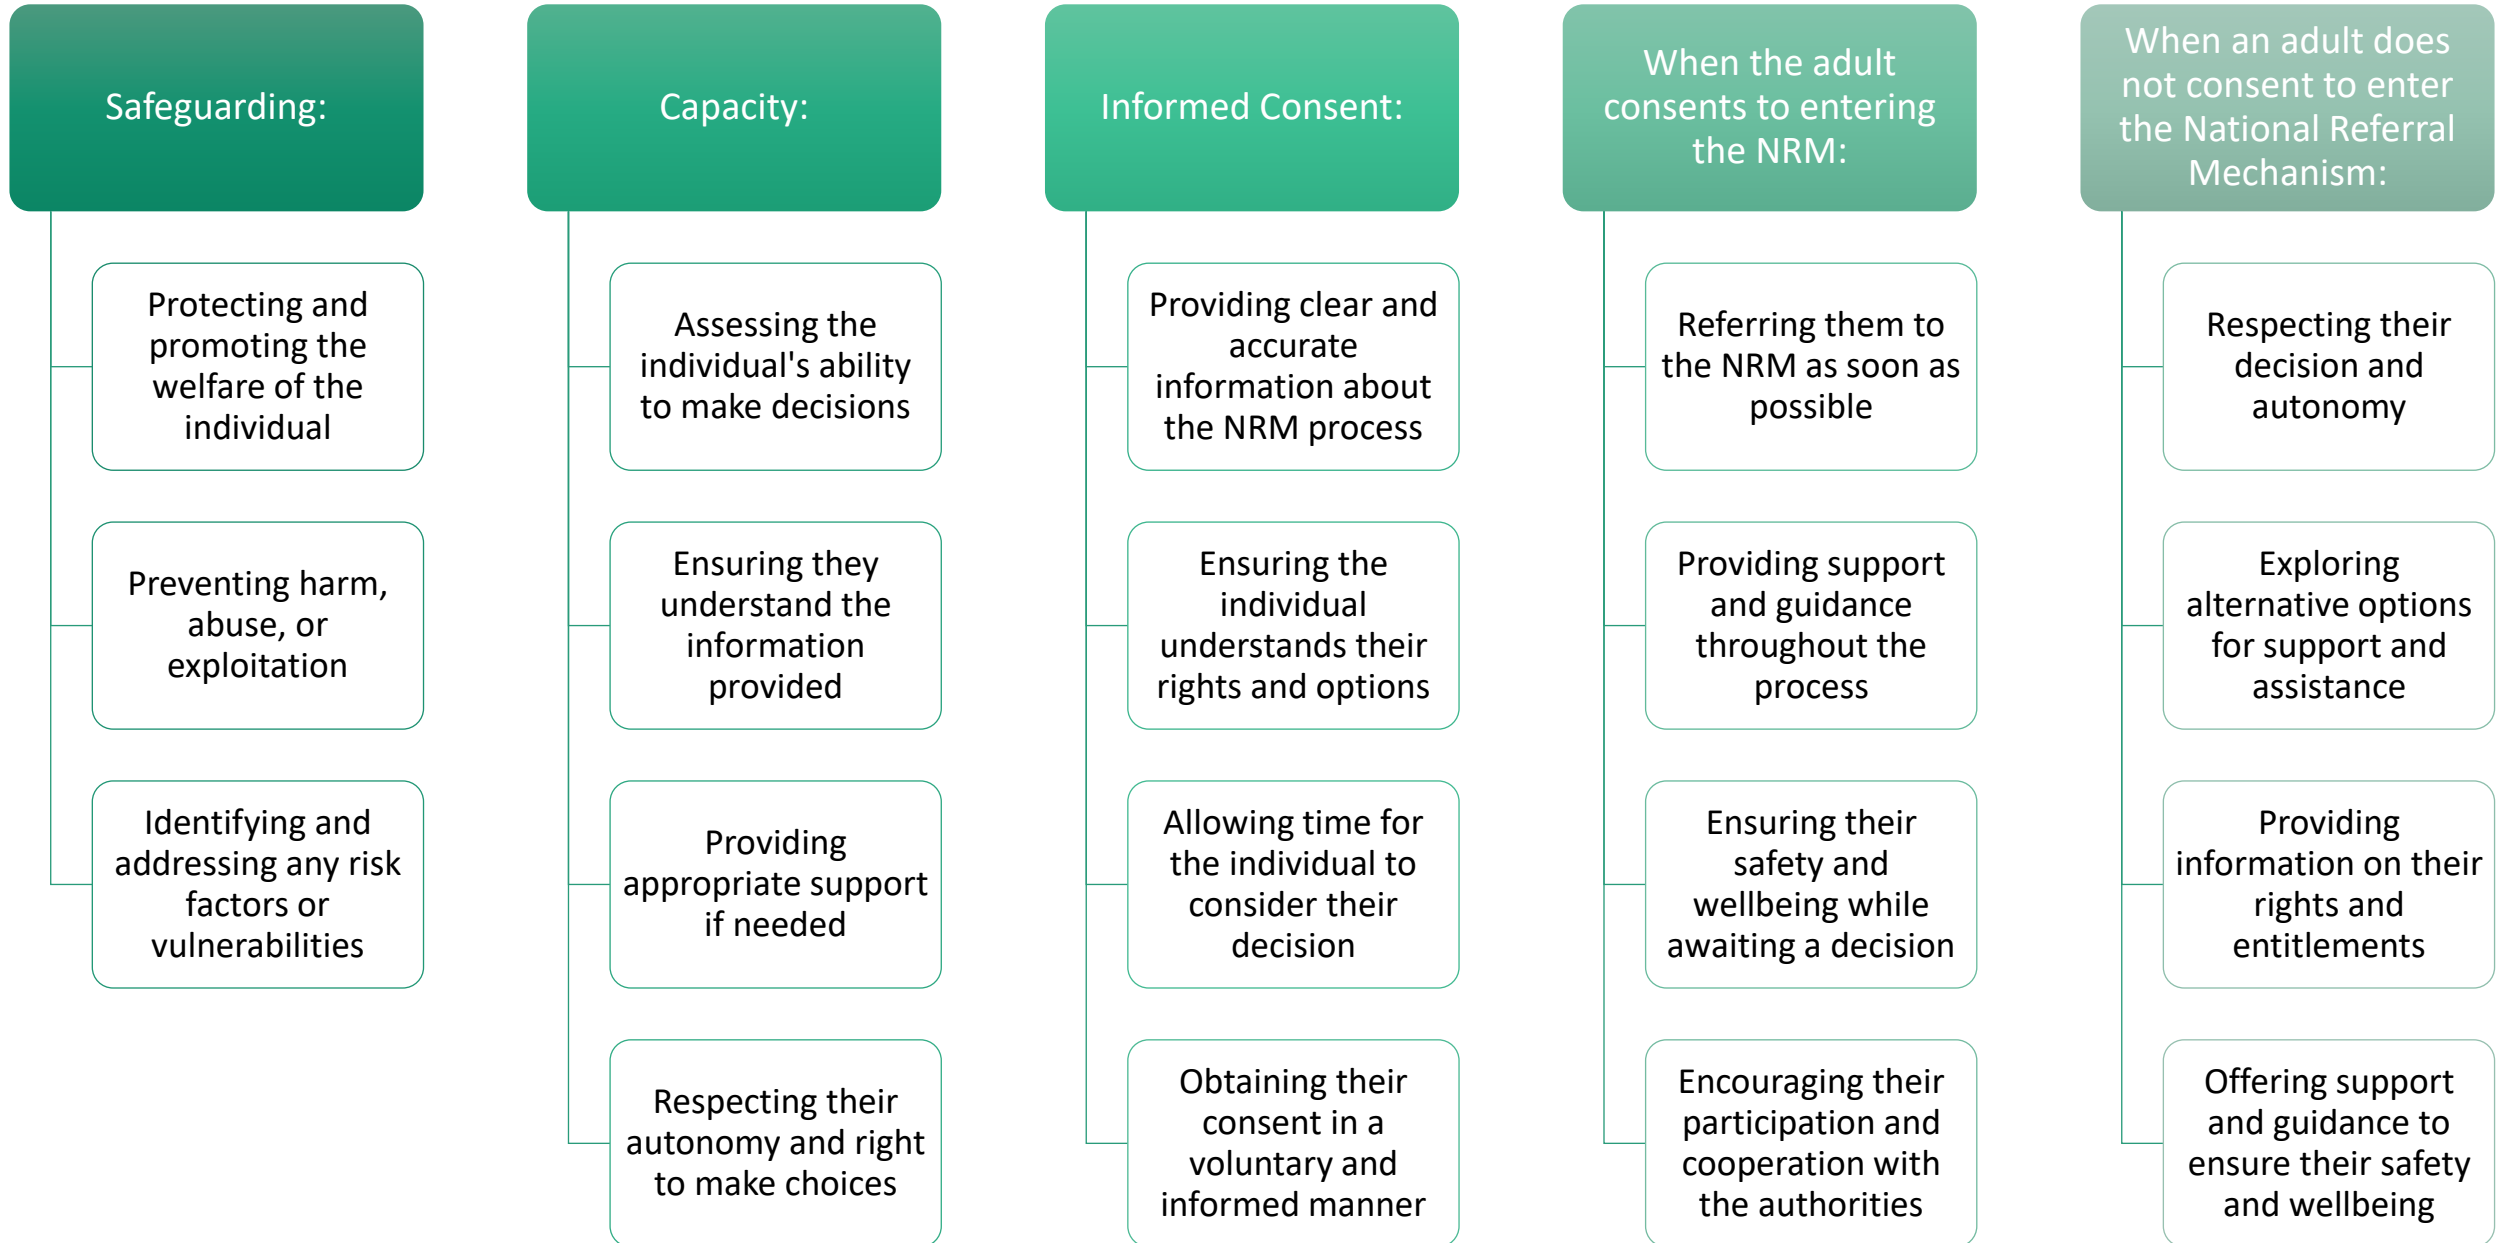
Safeguarding:

Protecting and promoting the welfare of the individual

Preventing harm, abuse, or exploitation

Identifying and addressing any risk factors or vulnerabilities

Capacity:

Assessing the individual's ability to make decisions

Ensuring they understand the information provided

Providing appropriate support if needed

Respecting their autonomy and right to make choices

Informed Consent:

Providing clear and accurate information about the NRM process

Ensuring the individual understands their rights and options

Allowing time for the individual to consider their decision

Obtaining their consent in a voluntary and informed manner

When the adult consents to entering the NRM:

Referring them to the NRM as soon as possible

Providing support and guidance throughout the process

Ensuring their safety and wellbeing while awaiting a decision

Encouraging their participation and cooperation with the authorities

When an adult does not consent to enter the National Referral Mechanism:

Respecting their decision and autonomy

Exploring alternative options for support and assistance

Providing information on their rights and entitlements

Offering support and guidance to ensure their safety and wellbeing